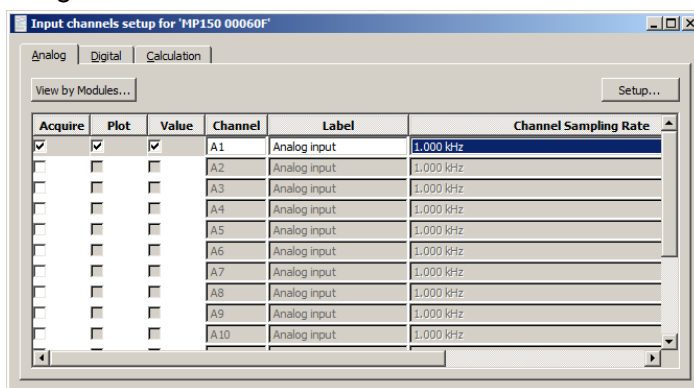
Input channels setup for 'MP150 00060F'

Analog | Digital | Calculation

View by Modules...

Setup...

| Acquire | Plot | Value | Channel | Label | Channel Sampling Rate |
|---|---|---|---|---|---|
| ☑ | ☑ | ☑ | A1 | Analog input | 1.000 kHz |
| ☐ | ☐ | ☐ | A2 | Analog input | 1.000 kHz |
| ☐ | ☐ | ☐ | A3 | Analog input | 1.000 kHz |
| ☐ | ☐ | ☐ | A4 | Analog input | 1.000 kHz |
| ☐ | ☐ | ☐ | A5 | Analog input | 1.000 kHz |
| ☐ | ☐ | ☐ | A6 | Analog input | 1.000 kHz |
| ☐ | ☐ | ☐ | A7 | Analog input | 1.000 kHz |
| ☐ | ☐ | ☐ | A8 | Analog input | 1.000 kHz |
| ☐ | ☐ | ☐ | A9 | Analog input | 1.000 kHz |
| ☐ | ☐ | ☐ | A10 | Analog input | 1.000 kHz |